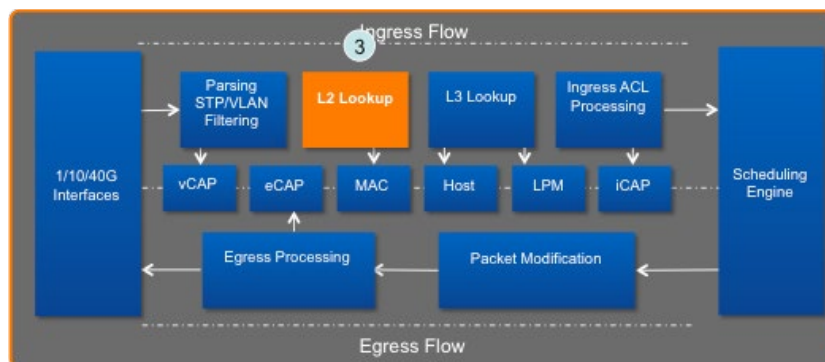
Ingress Flow

3

1/10/40G Interfaces

Parsing STP/VLAN Filtering

L2 Lookup

L3 Lookup

Ingress ACL Processing

Scheduling Engine

vCAP

eCAP

MAC

Host

LPM

iCAP

Egress Processing

Packet Modification

Egress Flow